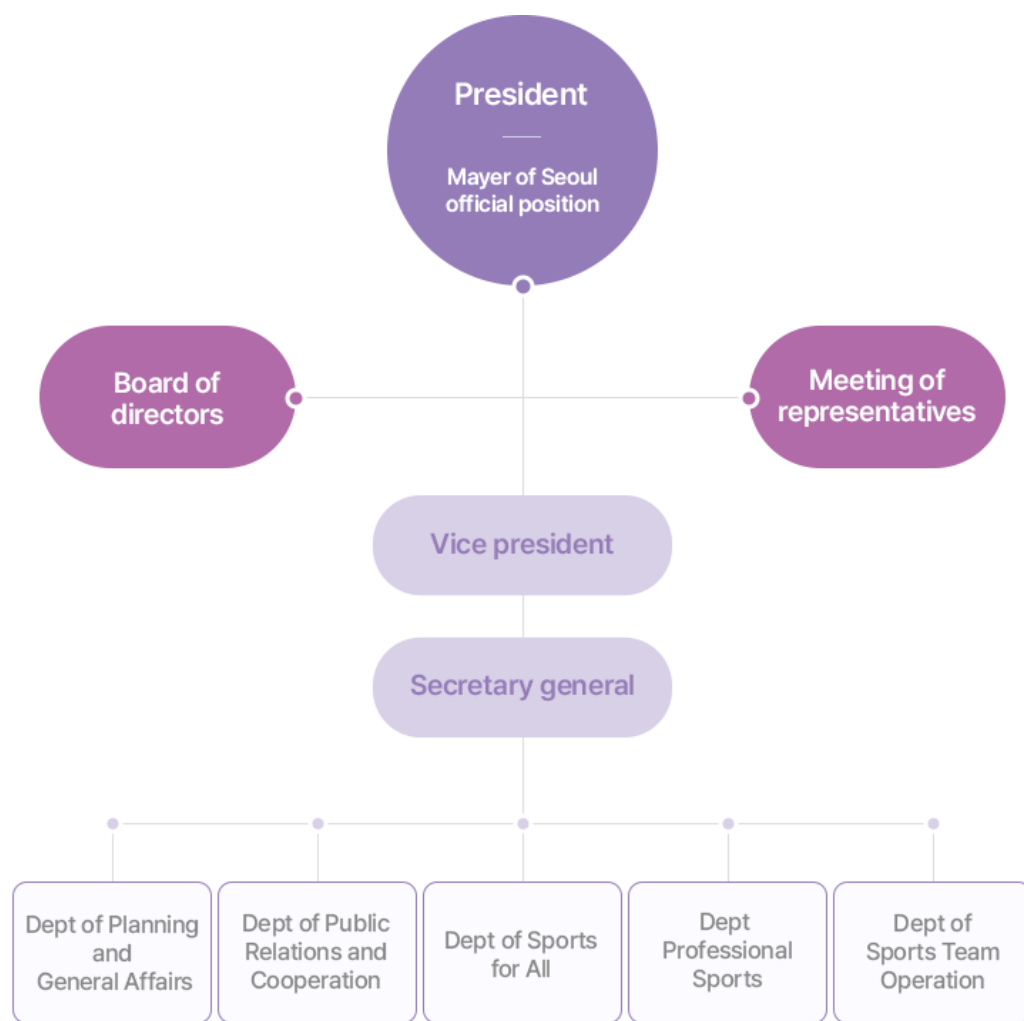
President

Mayer of Seoul official position

Board of directors

Meeting of representatives

Vice president

Secretary general

Dept of Planning and General Affairs

Dept of Public Relations and Cooperation

Dept of Sports for All

Dept Professional Sports

Dept of Sports Team Operation